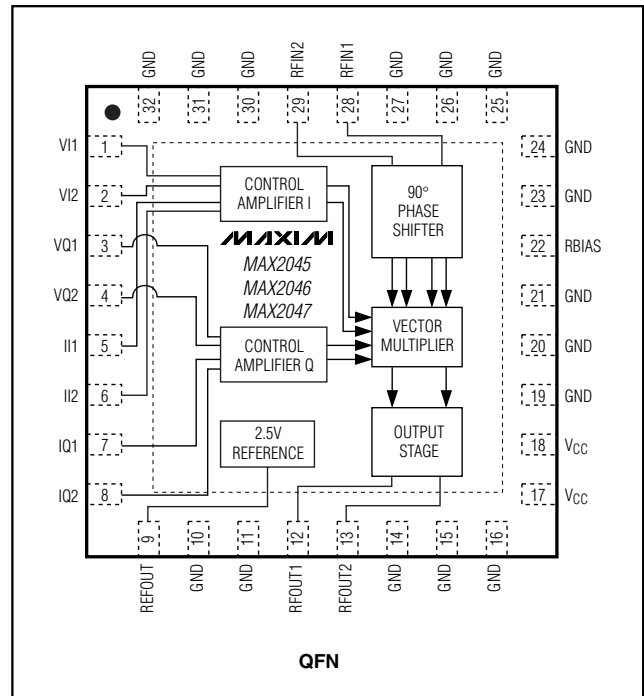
GND 32
GND 31
GND 30
RFIN2 29
RFIN1 28
GND 27
GND 26
GND 25

VI1 1
VI2 2
VQ1 3
VQ2 4
II1 5
II2 6
IQ1 7
IQ2 8

24 GND
23 GND
22 RBIAS
21 GND
20 GND
19 GND
18 $V_{CC}$
17 $V_{CC}$

CONTROL AMPLIFIER I

90° PHASE SHIFTER

MAXIM
MAX2045
MAX2046
MAX2047

VECTOR MULTIPLIER

CONTROL AMPLIFIER Q

2.5V REFERENCE

OUTPUT STAGE

9 REFOUT
10 GND
11 GND
12 RFOUT1
13 RFOUT2
14 GND
15 GND
16 GND

QFN